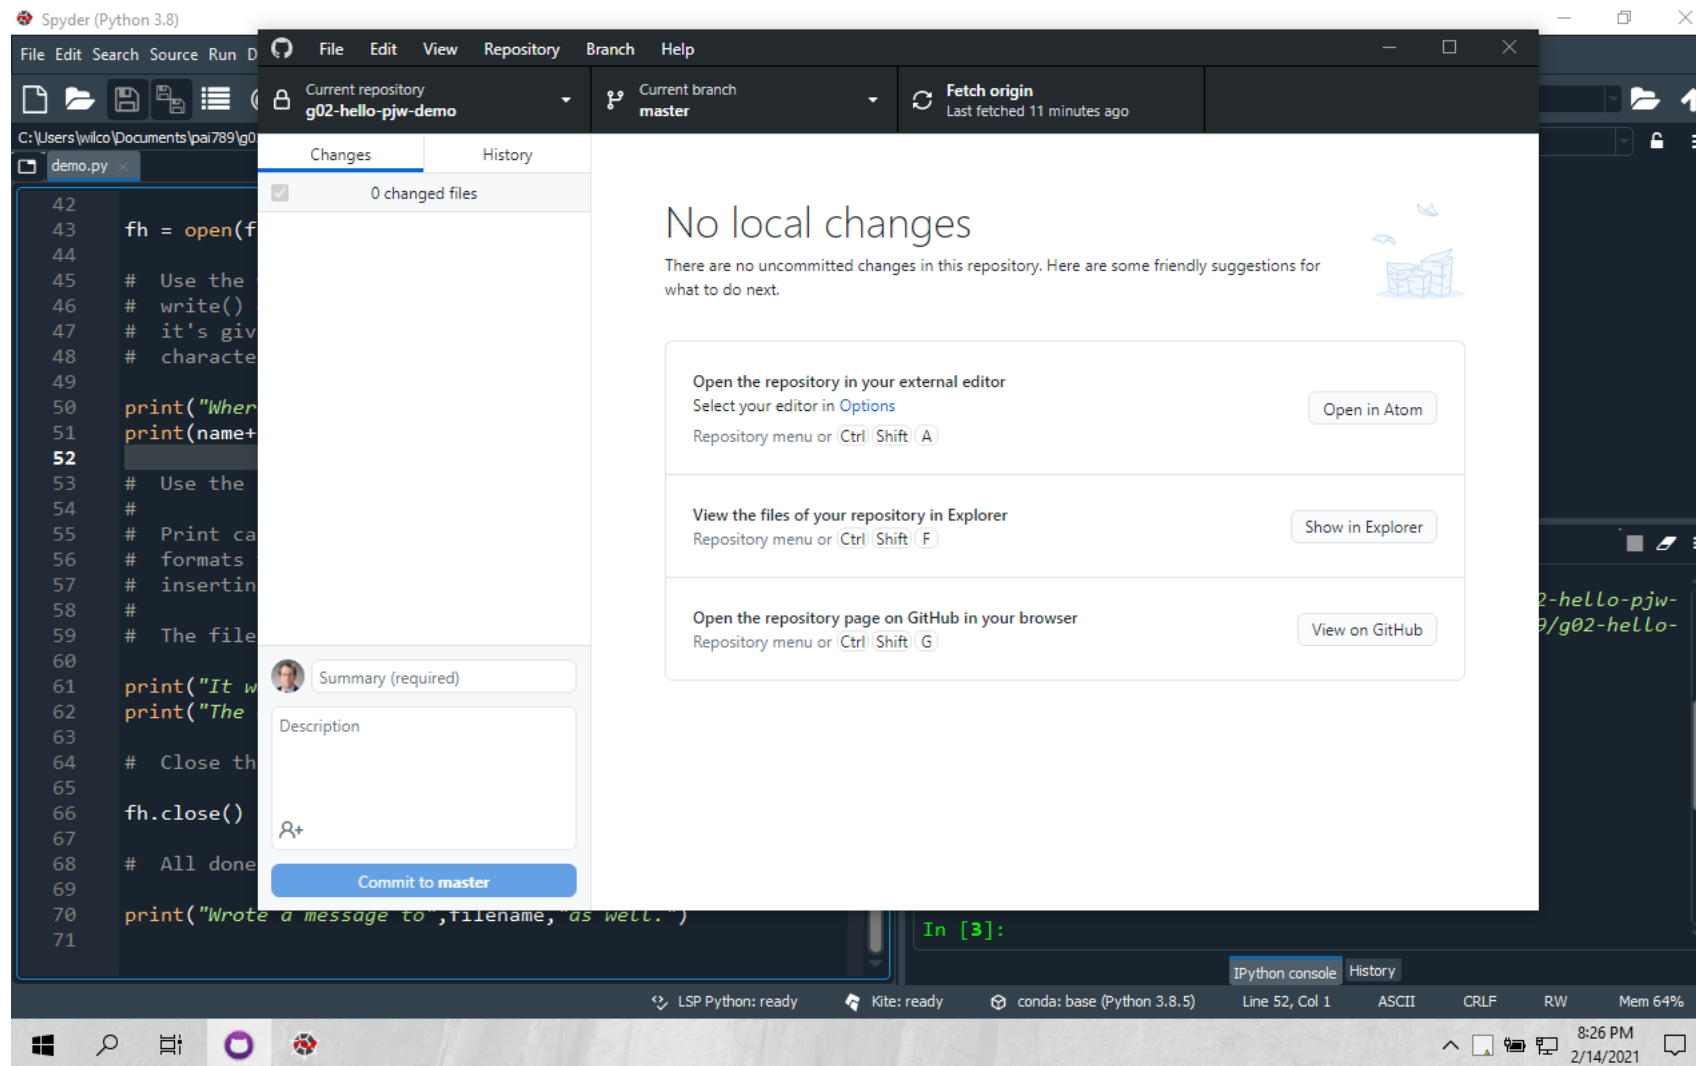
Spyder (Python 3.8)

File Edit Search Source Run D

C:\Users\wilco\Documents\pai789\g0

demo.py

42
43 fh = open(f
44
45 # Use the
46 # write()
47 # it's giv
48 # characte
49
50 print("Wher
51 print(name+
52
53 # Use the
54 #
55 # Print ca
56 # formats
57 # insertin
58 #
59 # The file
60
61 print("It w
62 print("The
63
64 # Close th
65
66 fh.close()
67
68 # All done
69
70 print("Wrote a message to",filename,"as well.")
71

File Edit View Repository Branch Help

Current repository
g02-hello-pjw-demo

Current branch
master

Fetch origin
Last fetched 11 minutes ago

Changes History

0 changed files

No local changes

There are no uncommitted changes in this repository. Here are some friendly suggestions for what to do next.

Open the repository in your external editor
Select your editor in Options
Repository menu or Ctrl Shift A
Open in Atom

View the files of your repository in Explorer
Repository menu or Ctrl Shift F
Show in Explorer

Open the repository page on GitHub in your browser
Repository menu or Ctrl Shift G
View on GitHub

Summary (required)

Description

Commit to master

2-hello-pjw-
9/g02-hello-

In [3]:

IPython console History

LSP Python: ready Kite: ready conda: base (Python 3.8.5) Line 52, Col 1 ASCII CRLF RW Mem 64%

8:26 PM
2/14/2021